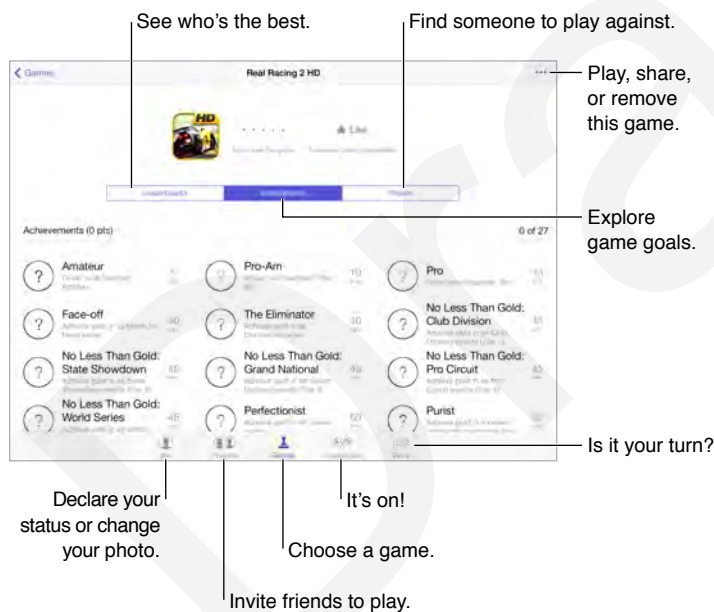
See who's the best.

Find someone to play against.

Games

Real Racing 2 HD

Like

Play, share, or remove this game.

Leaderboards

Achievements

Players

Explore game goals.

Achievements (0 pts)

0 of 27

Amateur

Pro-Am

Pro

Face-off

The Eliminator

No Less Than Gold: Club Division

No Less Than Gold: State Showdown

No Less Than Gold: Grand National

No Less Than Gold: Pro Circuit

No Less Than Gold: World Series

Perfectionist

Purist

Is it your turn?

Games

Declare your status or change your photo.

It's on!

Choose a game.

Invite friends to play.